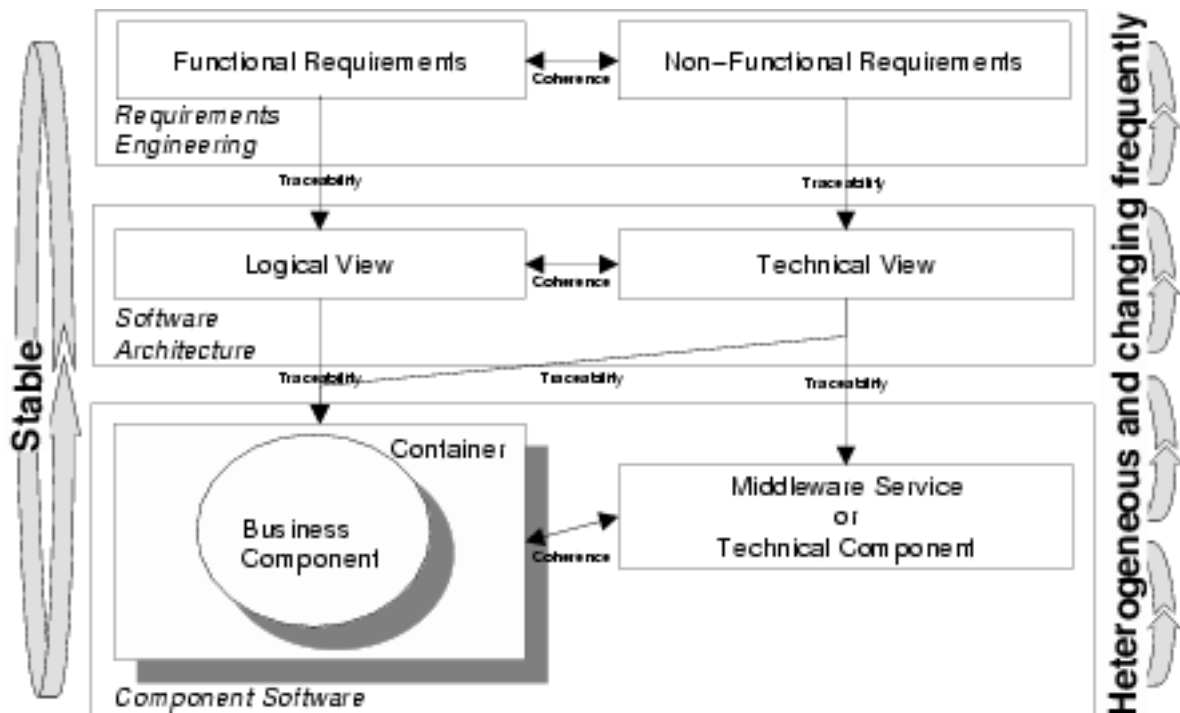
Functional Requirements
Coherence
Non-Functional Requirements
Requirements Engineering
Traceability
Traceability
Logical View
Coherence
Technical View
Software Architecture
Traceability
Traceability
Traceability
Container
Business Component
Coherence
Middleware Service or Technical Component
Component Software
Stable
Heterogeneous and changing frequently